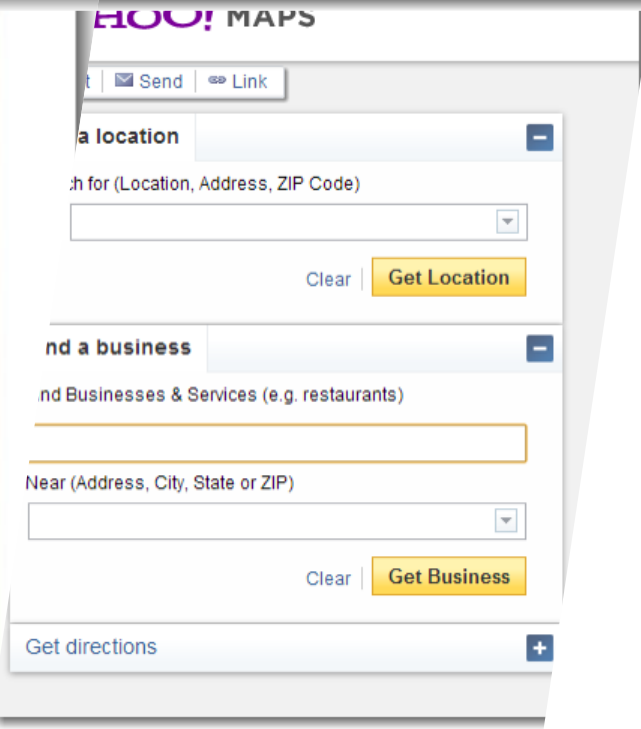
HOO! MAPS

t | Send | Link

a location

ch for (Location, Address, ZIP Code)

Clear | Get Location

nd a business

nd Businesses & Services (e.g. restaurants)

Near (Address, City, State or ZIP)

Clear | Get Business

Get directions